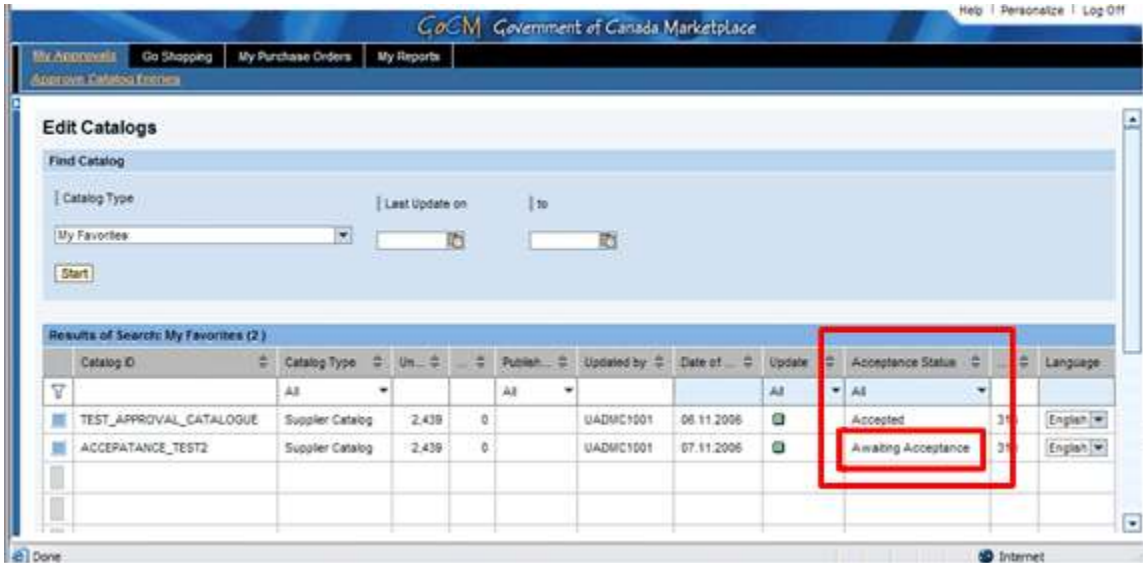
Help | Personalize | Log Off

GoCM Government of Canada Marketplace

My Approvals Go Shopping My Purchase Orders My Reports

Approve Catalog Entries

Edit Catalogs

Find Catalog

Catalog Type

My Favorites

Last Update on

to

Start

Results of Search: My Favorites (2)

| | Catalog ID | Catalog Type | Un... | ... | Publish... | Updated by | Date of ... | Update | | Acceptance Status | ... | Language |
|---|---|---|---|---|---|---|---|---|---|---|---|---|
| | | All | | | All | | | All | | All | | |
| | TEST_APPROVAL_CATALOGUE | Supplier Catalog | 2,439 | 0 | | UADMC1001 | 06.11.2006 | | | Accepted | 31 | English |
| | ACCEPATANCE_TEST2 | Supplier Catalog | 2,439 | 0 | | UADMC1001 | 07.11.2006 | | | Awaiting Acceptance | 31 | English |

Done

Internet